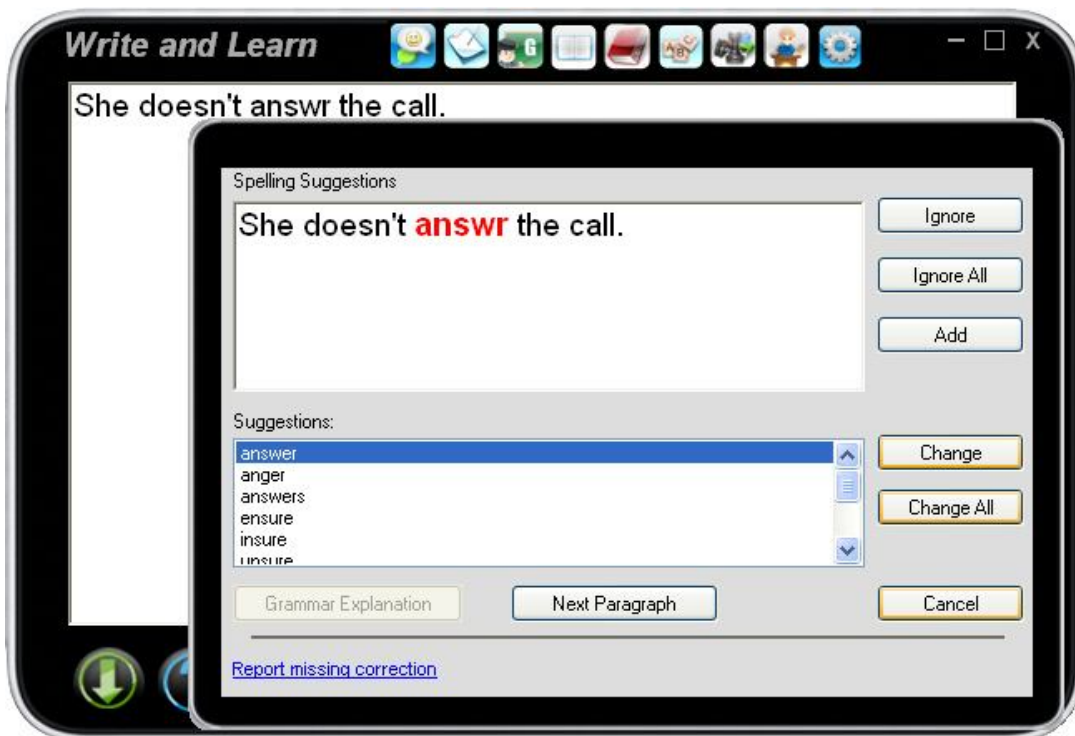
Write and Learn

G

— □ X

She doesn't answr the call.

Spelling Suggestions

She doesn't answr the call.

Ignore

Ignore All

Add

Suggestions:

answer
anger
answers
ensure
insure
unsure

Change

Change All

Grammar Explanation

Next Paragraph

Cancel

Report missing correction